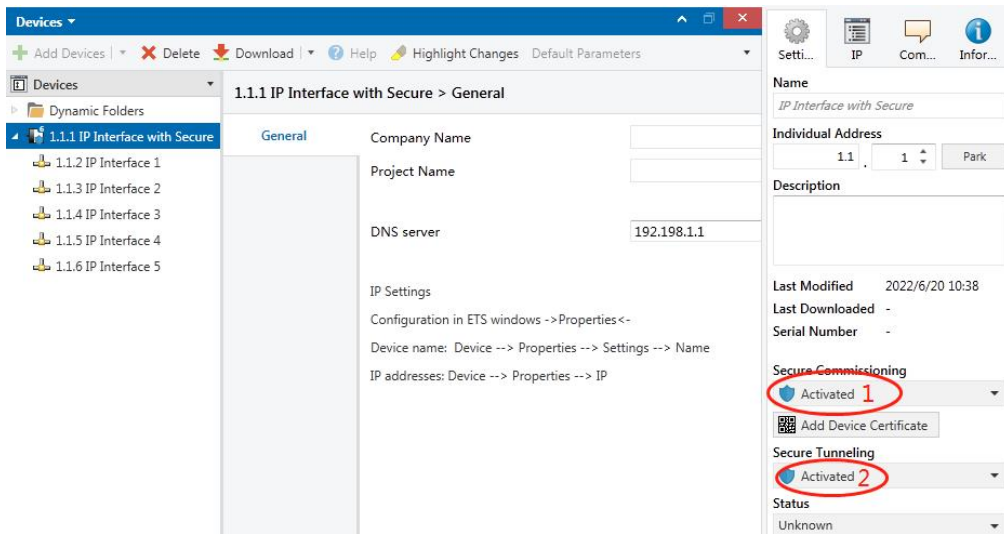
Devices ▾

Add Devices | ▾ Delete Download | ▾ Help Highlight Changes Default Parameters

Devices

Dynamic Folders

1.1.1 IP Interface with Secure

1.1.2 IP Interface 1

1.1.3 IP Interface 2

1.1.4 IP Interface 3

1.1.5 IP Interface 4

1.1.6 IP Interface 5

1.1.1 IP Interface with Secure > General

General

Company Name

Project Name

DNS server 192.198.1.1

IP Settings

Configuration in ETS windows ->Properties<-

Device name: Device --> Properties --> Settings --> Name

IP addresses: Device --> Properties --> IP

Setti... IP Com... Infor...

Name

IP Interface with Secure

Individual Address

1.1 . 1 Park

Description

Last Modified 2022/6/20 10:38

Last Downloaded -

Serial Number -

Secure Commissioning

Activated 1

Add Device Certificate

Secure Tunneling

Activated 2

Status

Unknown